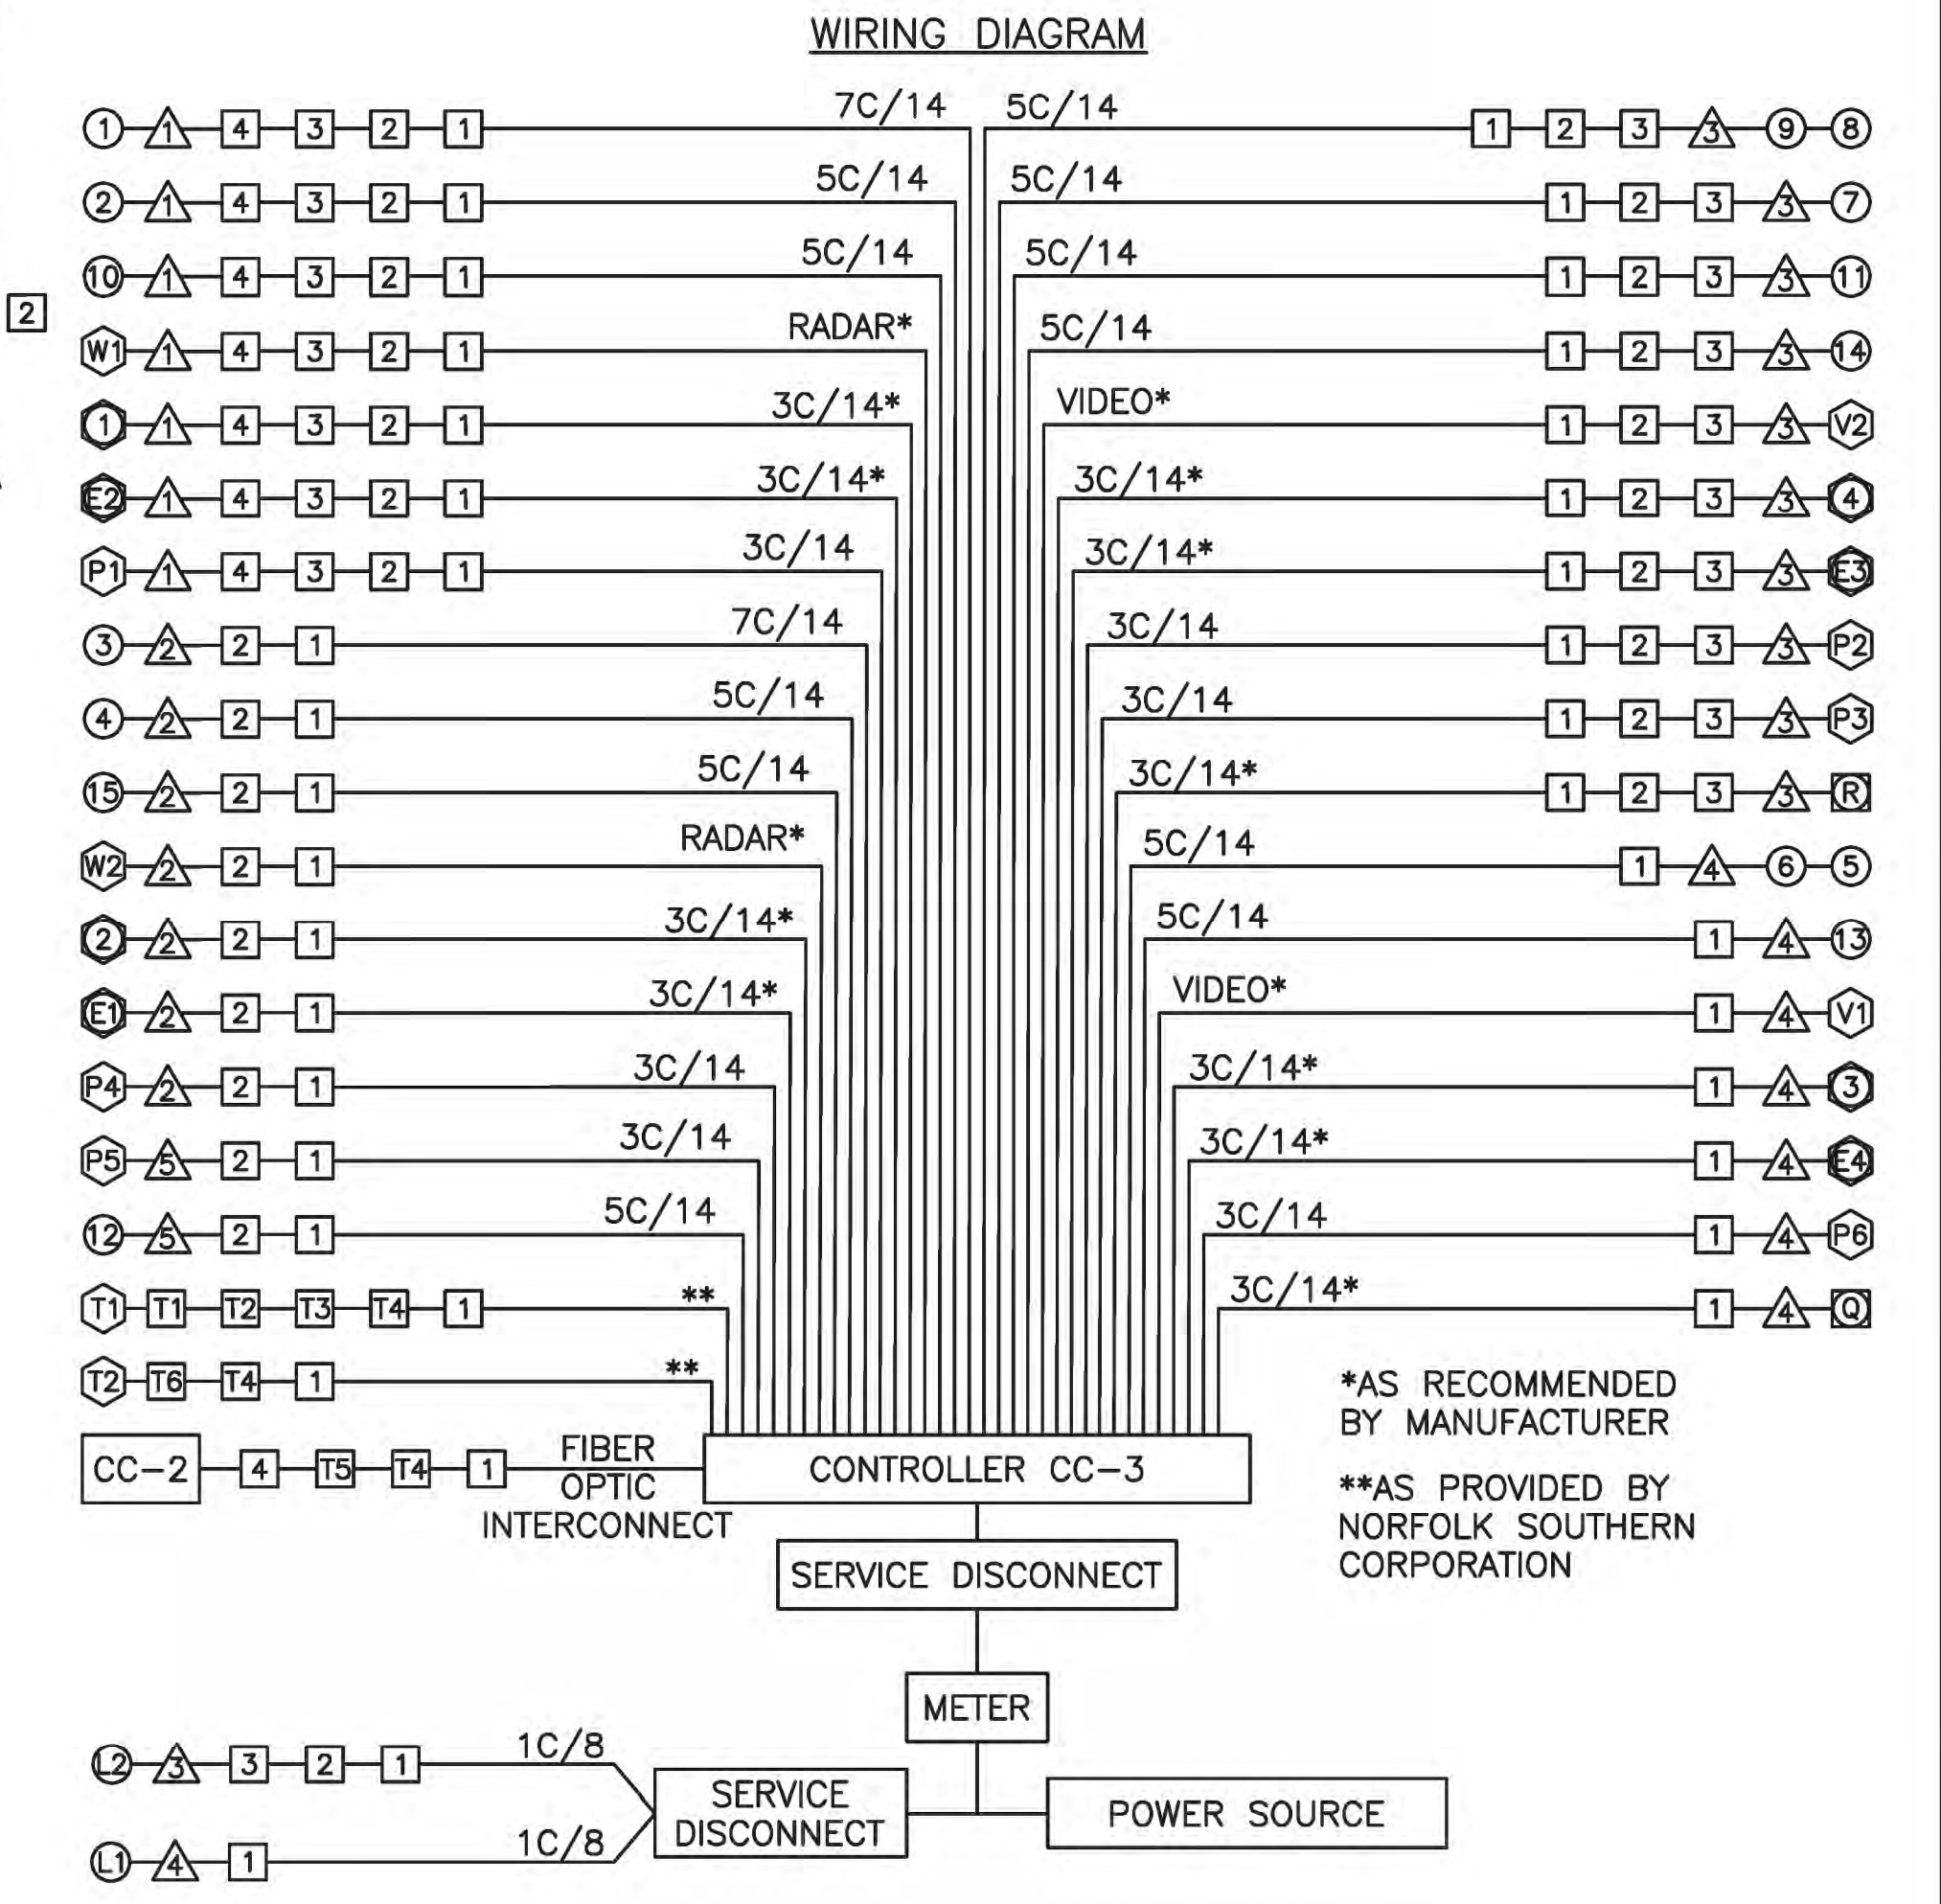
WIRING DIAGRAM

2

1 1 4 3 2 1 7C/14
2 1 4 3 2 1 5C/14
10 1 4 3 2 1 5C/14
W1 1 4 3 2 1 RADAR*
1 1 4 3 2 1 3C/14*
E2 1 4 3 2 1 3C/14*
P1 1 4 3 2 1 3C/14
3 2 2 1 7C/14
4 2 2 1 5C/14
15 2 2 1 5C/14
W2 2 2 1 RADAR*
2 2 2 1 3C/14*
E1 2 2 1 3C/14*
P4 2 2 1 3C/14
P5 5 2 1 3C/14
12 5 2 1 5C/14
T1 T1 T2 T3 T4 1 **
T2 T6 T4 1 **
CC-2 4 T5 T4 1 FIBER OPTIC INTERCONNECT

5C/14 1 2 3 3 9 8
5C/14 1 2 3 3 7
5C/14 1 2 3 3 11
5C/14 1 2 3 3 14
VIDEO* 1 2 3 3 V2
3C/14* 1 2 3 3 4
3C/14* 1 2 3 3 E3
3C/14 1 2 3 3 P2
3C/14 1 2 3 3 P3
3C/14* 1 2 3 3 R
5C/14 1 4 6 5
5C/14 1 4 13
VIDEO* 1 4 V1
3C/14* 1 4 3
3C/14* 1 4 E4
3C/14 1 4 P6
3C/14* 1 4 Q

CONTROLLER CC-3

*AS RECOMMENDED BY MANUFACTURER

**AS PROVIDED BY NORFOLK SOUTHERN CORPORATION

SERVICE DISCONNECT

METER

L2 3 3 2 1 1C/8
L1 4 1 1C/8

SERVICE DISCONNECT

POWER SOURCE